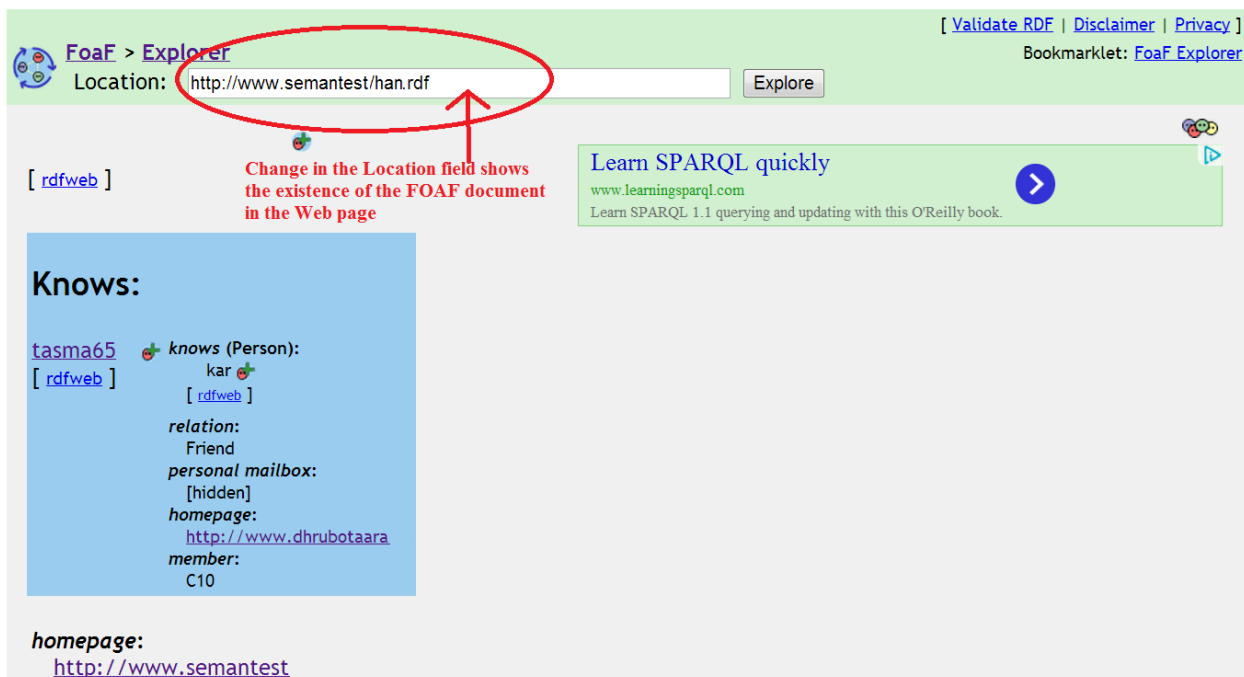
[ Validate RDF | Disclaimer | Privacy ]

FoaF > Explorer

Bookmarklet: FoaF Explorer

Location: http://www.semantest/han.rdf Explore

[ rdfweb ]

Change in the Location field shows the existence of the FOAF document in the Web page

Learn SPARQL quickly
www.learningsparql.com
Learn SPARQL 1.1 querying and updating with this O'Reilly book.

Knows:

tasma65
[ rdfweb ]

knows (Person):
kar
[ rdfweb ]
relation:
Friend
personal mailbox:
[hidden]
homepage:
http://www.dhrubotaara
member:
C10

homepage:
http://www.semantest